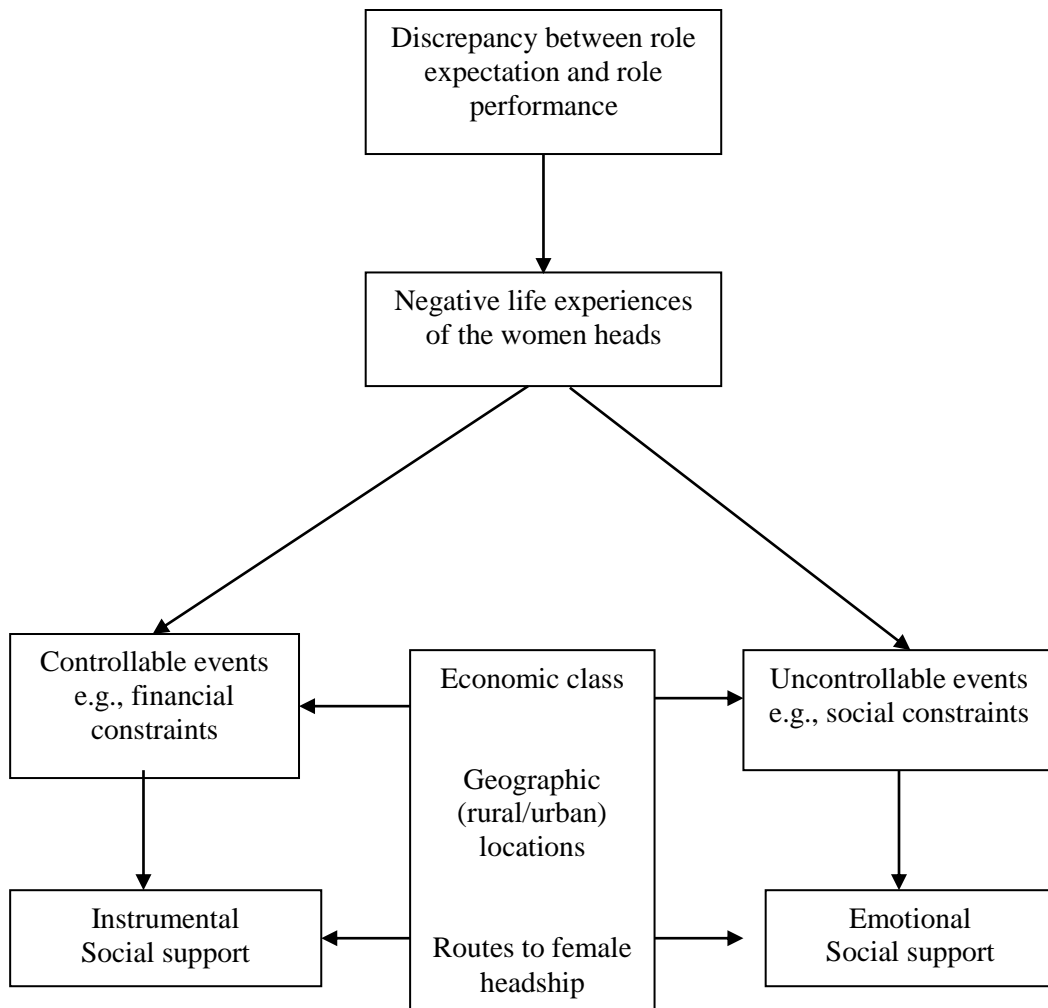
Discrepancy between role expectation and role performance

Negative life experiences of the women heads

Controllable events e.g., financial constraints

Economic class

Geographic (rural/urban) locations

Routes to female headship

Uncontrollable events e.g., social constraints

Instrumental Social support

Emotional Social support